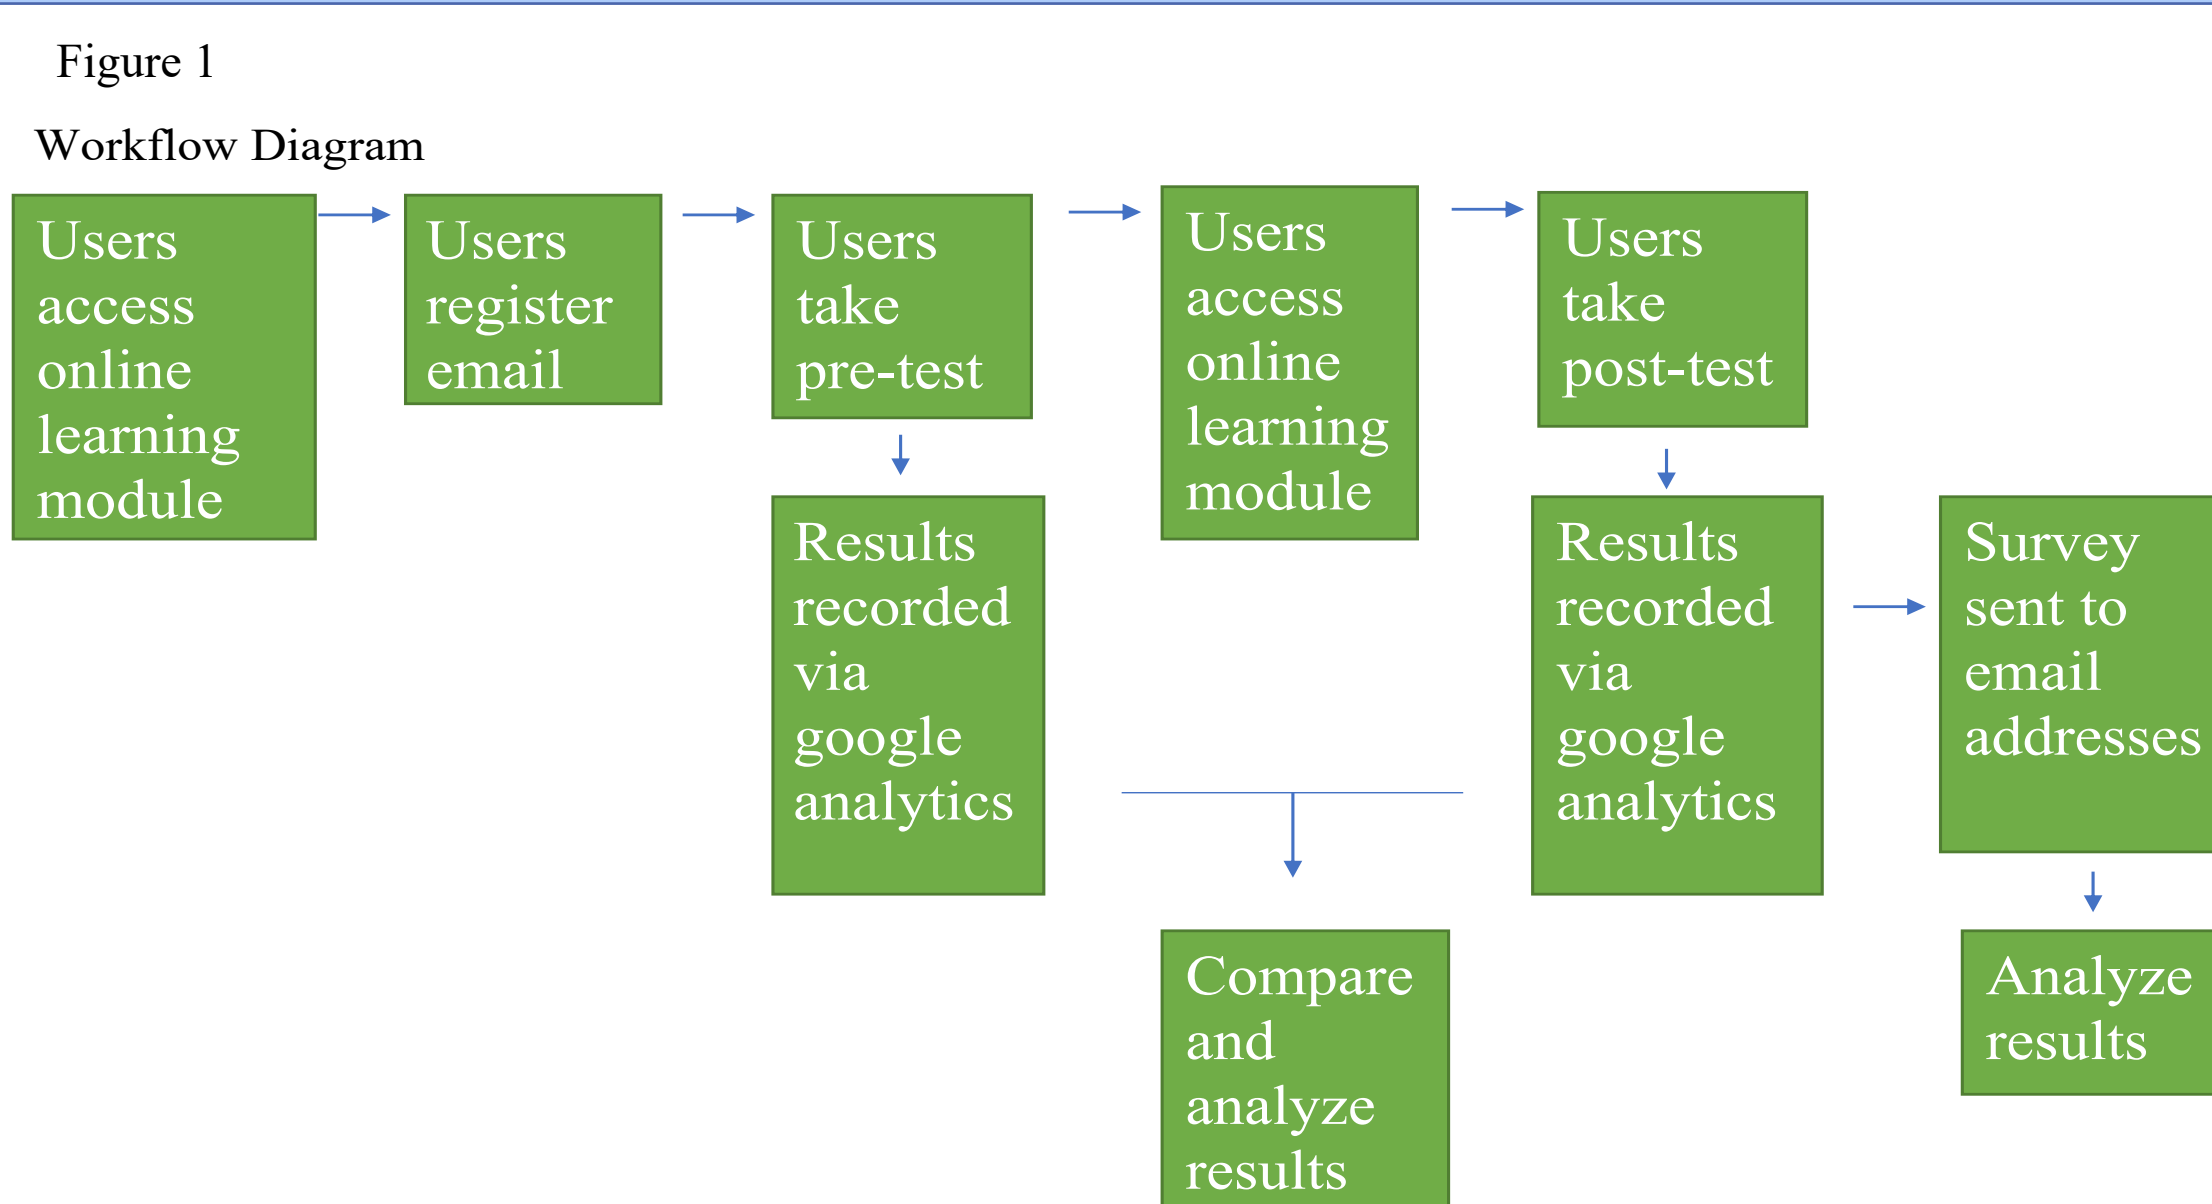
Figure 1

Workflow Diagram

Users access online learning module

Users register email

Users take pre-test

Users access online learning module

Users take post-test

Results recorded via google analytics

Results recorded via google analytics

Survey sent to email addresses

Compare and analyze results

Analyze results